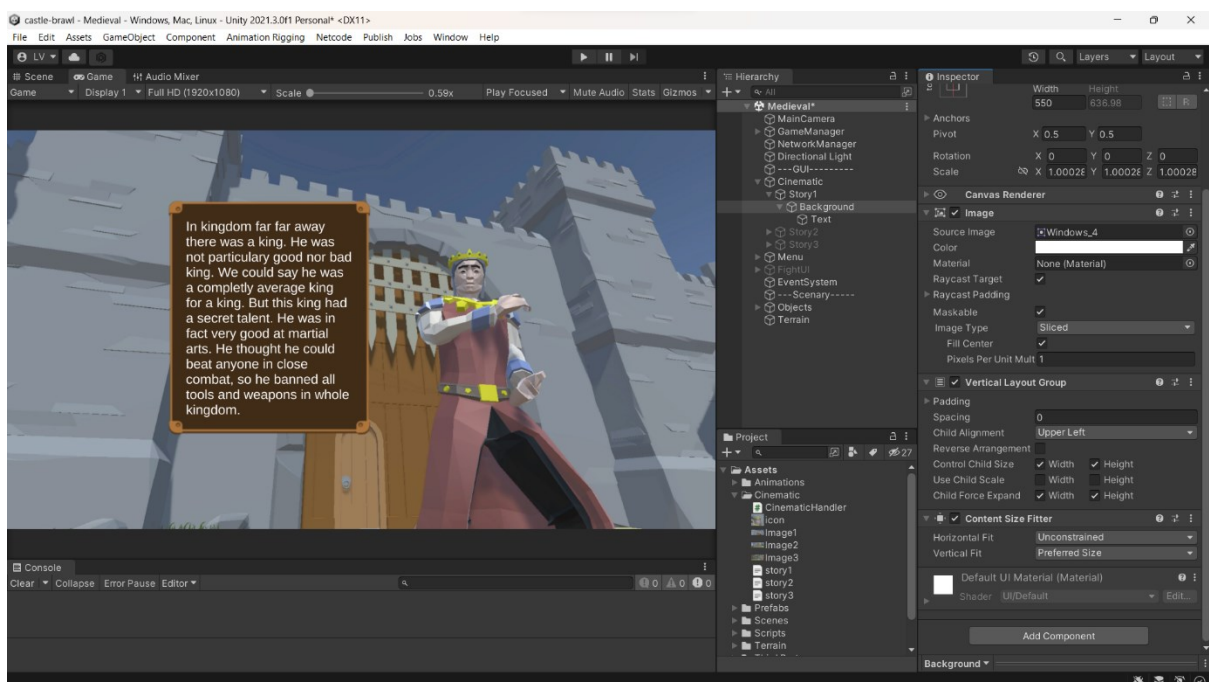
castle-brawl - Medieval - Windows, Mac, Linux - Unity 2021.3.0f1 Personal* <DX11>

File Edit Assets GameObject Component Animation Rigging Netcode Publish Jobs Window Help

LV

Layers Layout

Scene Game Audio Mixer

Game Display 1 Full HD (1920x1080) Scale 0.59x Play Focused Mute Audio Stats Gizmos

In kingdom far far away there was a king. He was not particulary good nor bad king. We could say he was a completly average king for a king. But this king had a secret talent. He was in fact very good at martial arts. He thought he could beat anyone in close combat, so he banned all tools and weapons in whole kingdom.

Hierarchy

All

Medieval*
MainCamera
GameManager
NetworkManager
Directional Light
---GUI---------
Cinematic
Story1
Background
Text
Story2
Story3
Menu
FightUI
EventSystem
---Scenary-----
Objects
Terrain

Inspector

Width Height
550 636.98

Anchors
Pivot X 0.5 Y 0.5
Rotation X 0 Y 0 Z 0
Scale X 1.00028 Y 1.00028 Z 1.00028

Canvas Renderer

Image
Source Image Windows_4
Color
Material None (Material)
Raycast Target ✓
Raycast Padding
Maskable ✓
Image Type Sliced
Fill Center ✓
Pixels Per Unit Mult 1

Vertical Layout Group
Padding
Spacing 0
Child Alignment Upper Left
Reverse Arrangement
Control Child Size ✓ Width ✓ Height
Use Child Scale Width Height
Child Force Expand ✓ Width ✓ Height

Content Size Fitter
Horizontal Fit Unconstrained
Vertical Fit Preferred Size

Default UI Material (Material)
Shader UI/Default Edit...

Add Component

Background

Project

27

Assets
Animations
Cinematic
CinematicHandler
icon
Image1
Image2
Image3
story1
story2
story3
Prefabs
Scenes
Scripts
Terrain

Console

Clear Collapse Error Pause Editor

0 0 0